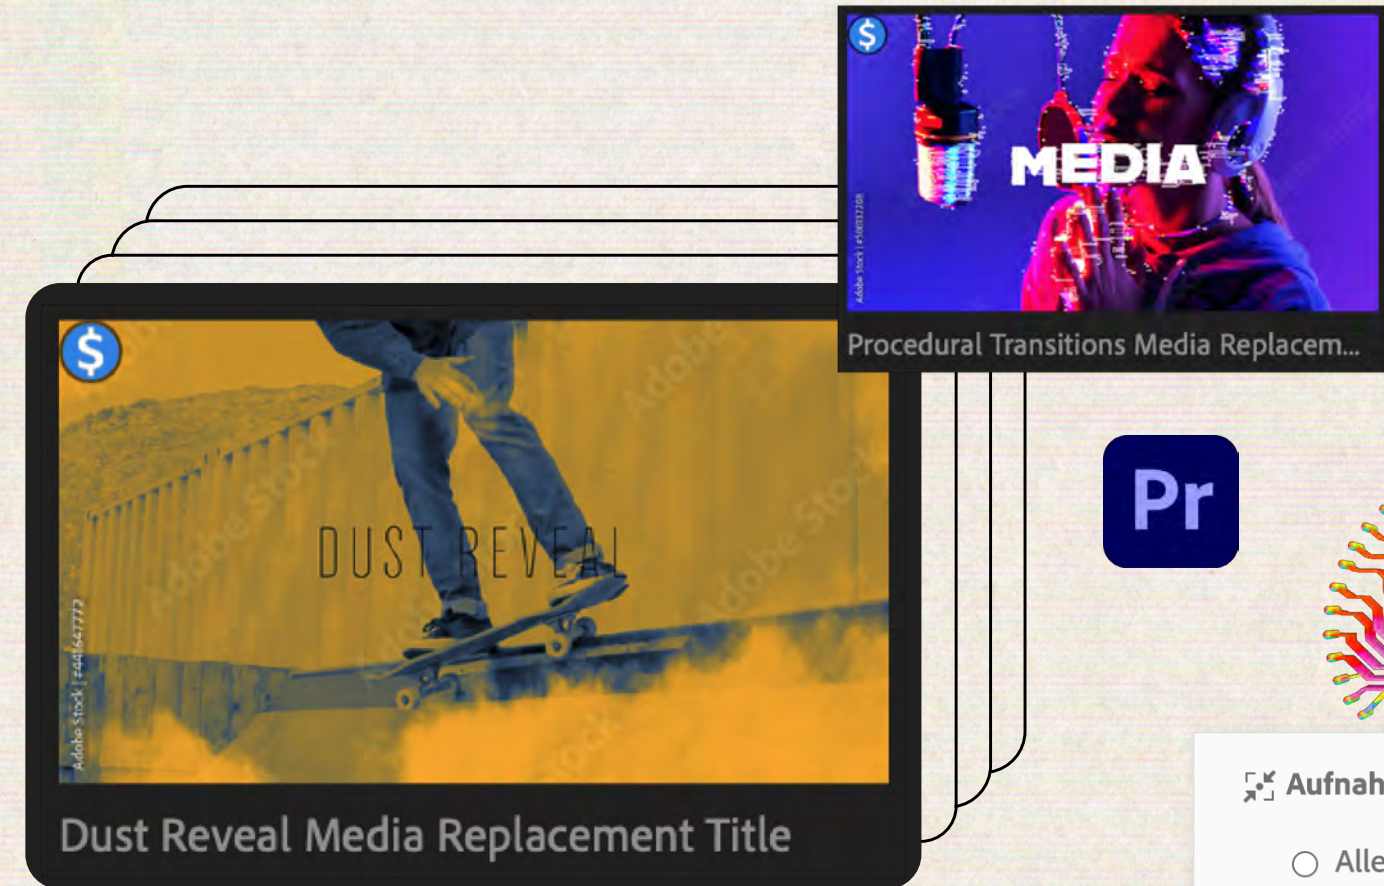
$

MEDIA

Adobe Stock | #500332208

Procedural Transitions Media Replacem...

Pr

$

DUST REVEAL

Adobe Stock

Adobe Stock

Adobe Stock

Adobe Stock | #441647772

Dust Reveal Media Replacement Title

Aufnah

Alle